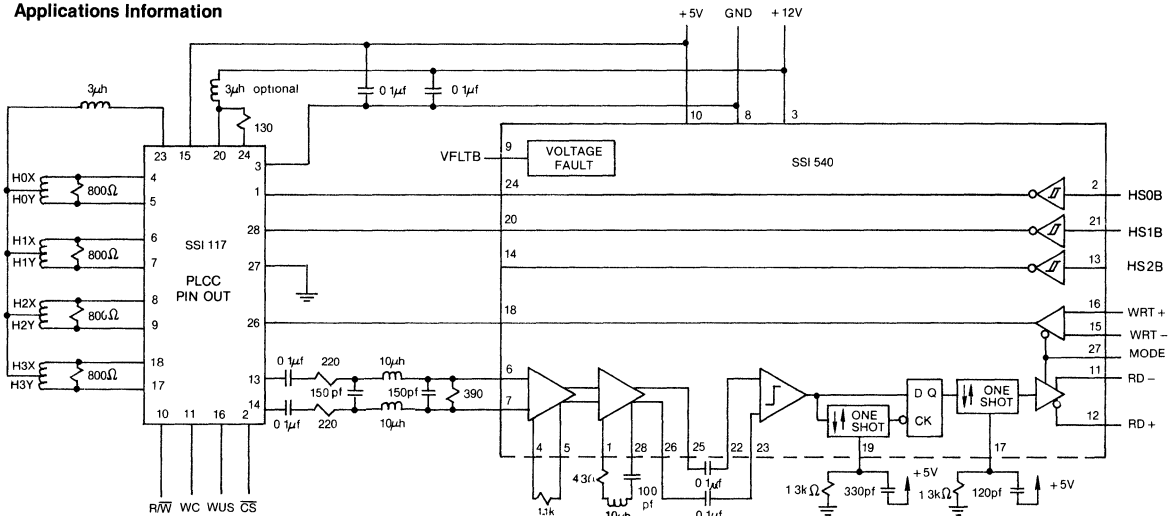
Applications Information

+5V GND +12V

3μh

3μh optional

0 1μf 0 1μf

130

23 15 20 24

3

1

28

27

26

13

14

10 11 16 2

H0X H0Y 4 5 800Ω

H1X H1Y 6 7 800Ω

H2X H2Y 8 9 800Ω

H3X H3Y 18 17 800Ω

SSI 117

PLCC PIN OUT

R/$\overline{W}$ WC WUS $\overline{CS}$

0 1μf 220 10μh

150 pf 150pf 390

0 1μf 220 10μh

10 8 3

VFLTB 9 VOLTAGE FAULT

SSI 540

24 2 HS0B

20 21 HS1B

14 13 HS2B

18 16 WRT+

15 WRT−

27 MODE

6 11 RD−

7 12 RD+

ONE SHOT D Q CK ONE SHOT

4 5 1 28 26 25 22 23 19 17

1.1k 430 10μh 100 pf 0 1μf 0 1μf

1 3kΩ 330pf +5V 1 3kΩ 120pf +5V